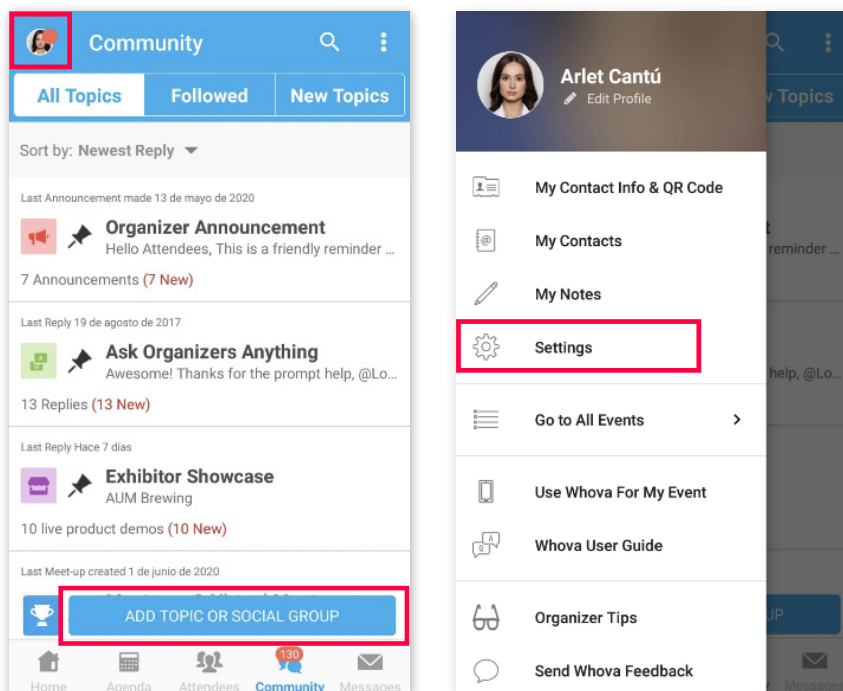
Community

All Topics | Followed | New Topics

Sort by: Newest Reply

Last Announcement made 13 de mayo de 2020
Organizer Announcement
Hello Attendees, This is a friendly reminder ...
7 Announcements (7 New)

Last Reply 19 de agosto de 2017
Ask Organizers Anything
Awesome! Thanks for the prompt help, @Lo...
13 Replies (13 New)

Last Reply Hace 7 días
Exhibitor Showcase
AUM Brewing
10 live product demos (10 New)

Last Meet-up created 1 de junio de 2020

ADD TOPIC OR SOCIAL GROUP

Home Agenda Attendees 130 Community Messages

Arlet Cantú
Edit Profile

My Contact Info & QR Code
My Contacts
My Notes
Settings
Go to All Events
Use Whova For My Event
Whova User Guide
Organizer Tips
Send Whova Feedback

w Topics
t
reminder ...
help, @Lo...
UP
Message